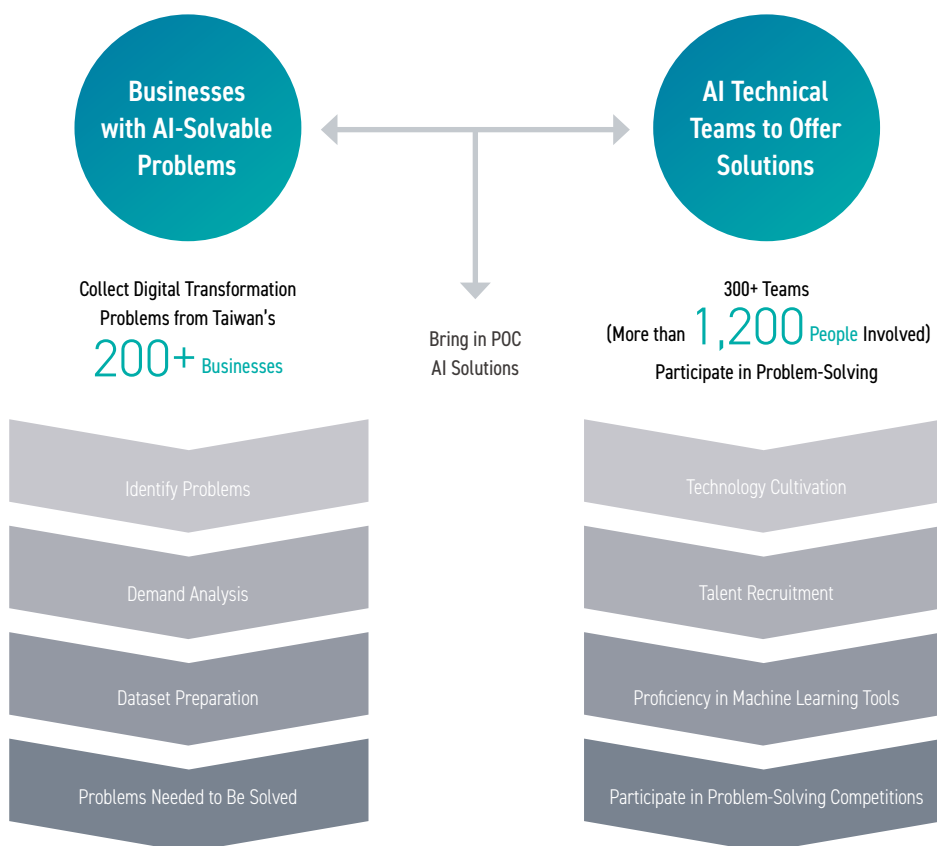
Businesses with AI-Solvable Problems

AI Technical Teams to Offer Solutions

Collect Digital Transformation Problems from Taiwan's 200+ Businesses

Bring in POC AI Solutions

300+ Teams (More than 1,200 People Involved) Participate in Problem-Solving

Identify Problems

Demand Analysis

Dataset Preparation

Problems Needed to Be Solved

Technology Cultivation

Talent Recruitment

Proficiency in Machine Learning Tools

Participate in Problem-Solving Competitions